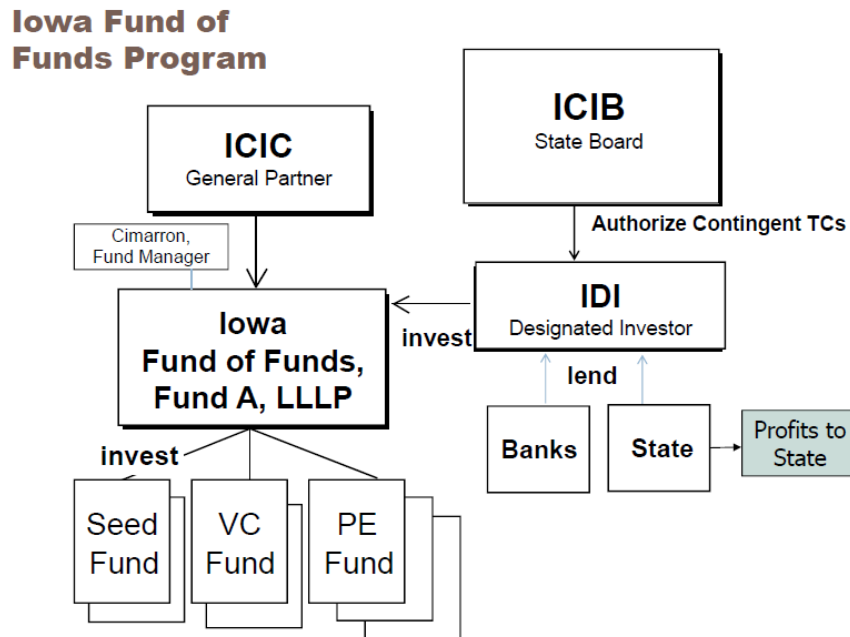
Iowa Fund of Funds Program

ICIB
State Board

ICIC
General Partner

Authorize Contingent TCs

Cimarron, Fund Manager

Iowa
Fund of Funds,
Fund A, LLLP

invest

IDI
Designated Investor

lend

Banks

State

Profits to State

invest

Seed Fund

VC Fund

PE Fund